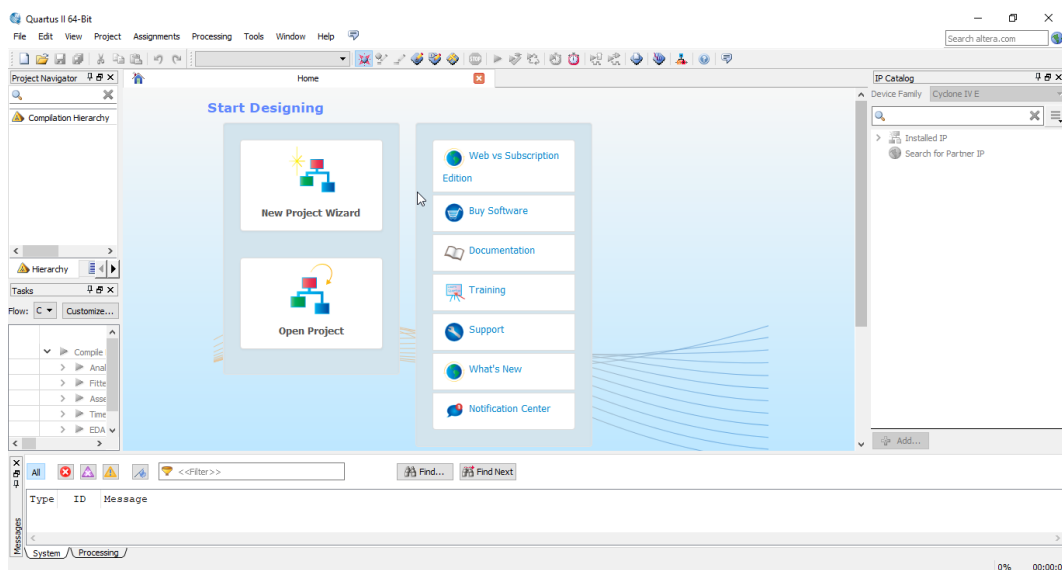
Quartus II 64-Bit

File Edit View Project Assignments Processing Tools Window Help

Search altera.com

Project Navigator

Compilation Hierarchy

Hierarchy

Tasks

Flow: C Customize...

Compile
Anal
Fitte
Asse
Time
EDA

Home

Start Designing

New Project Wizard

Open Project

Web vs Subscription Edition

Buy Software

Documentation

Training

Support

What's New

Notification Center

IP Catalog

Device Family Cyclone IV E

Installed IP
Search for Partner IP

Add...

All

<<Filter>>

Find...

Find Next

Type ID Message

Messages

System Processing

0% 00:00:0